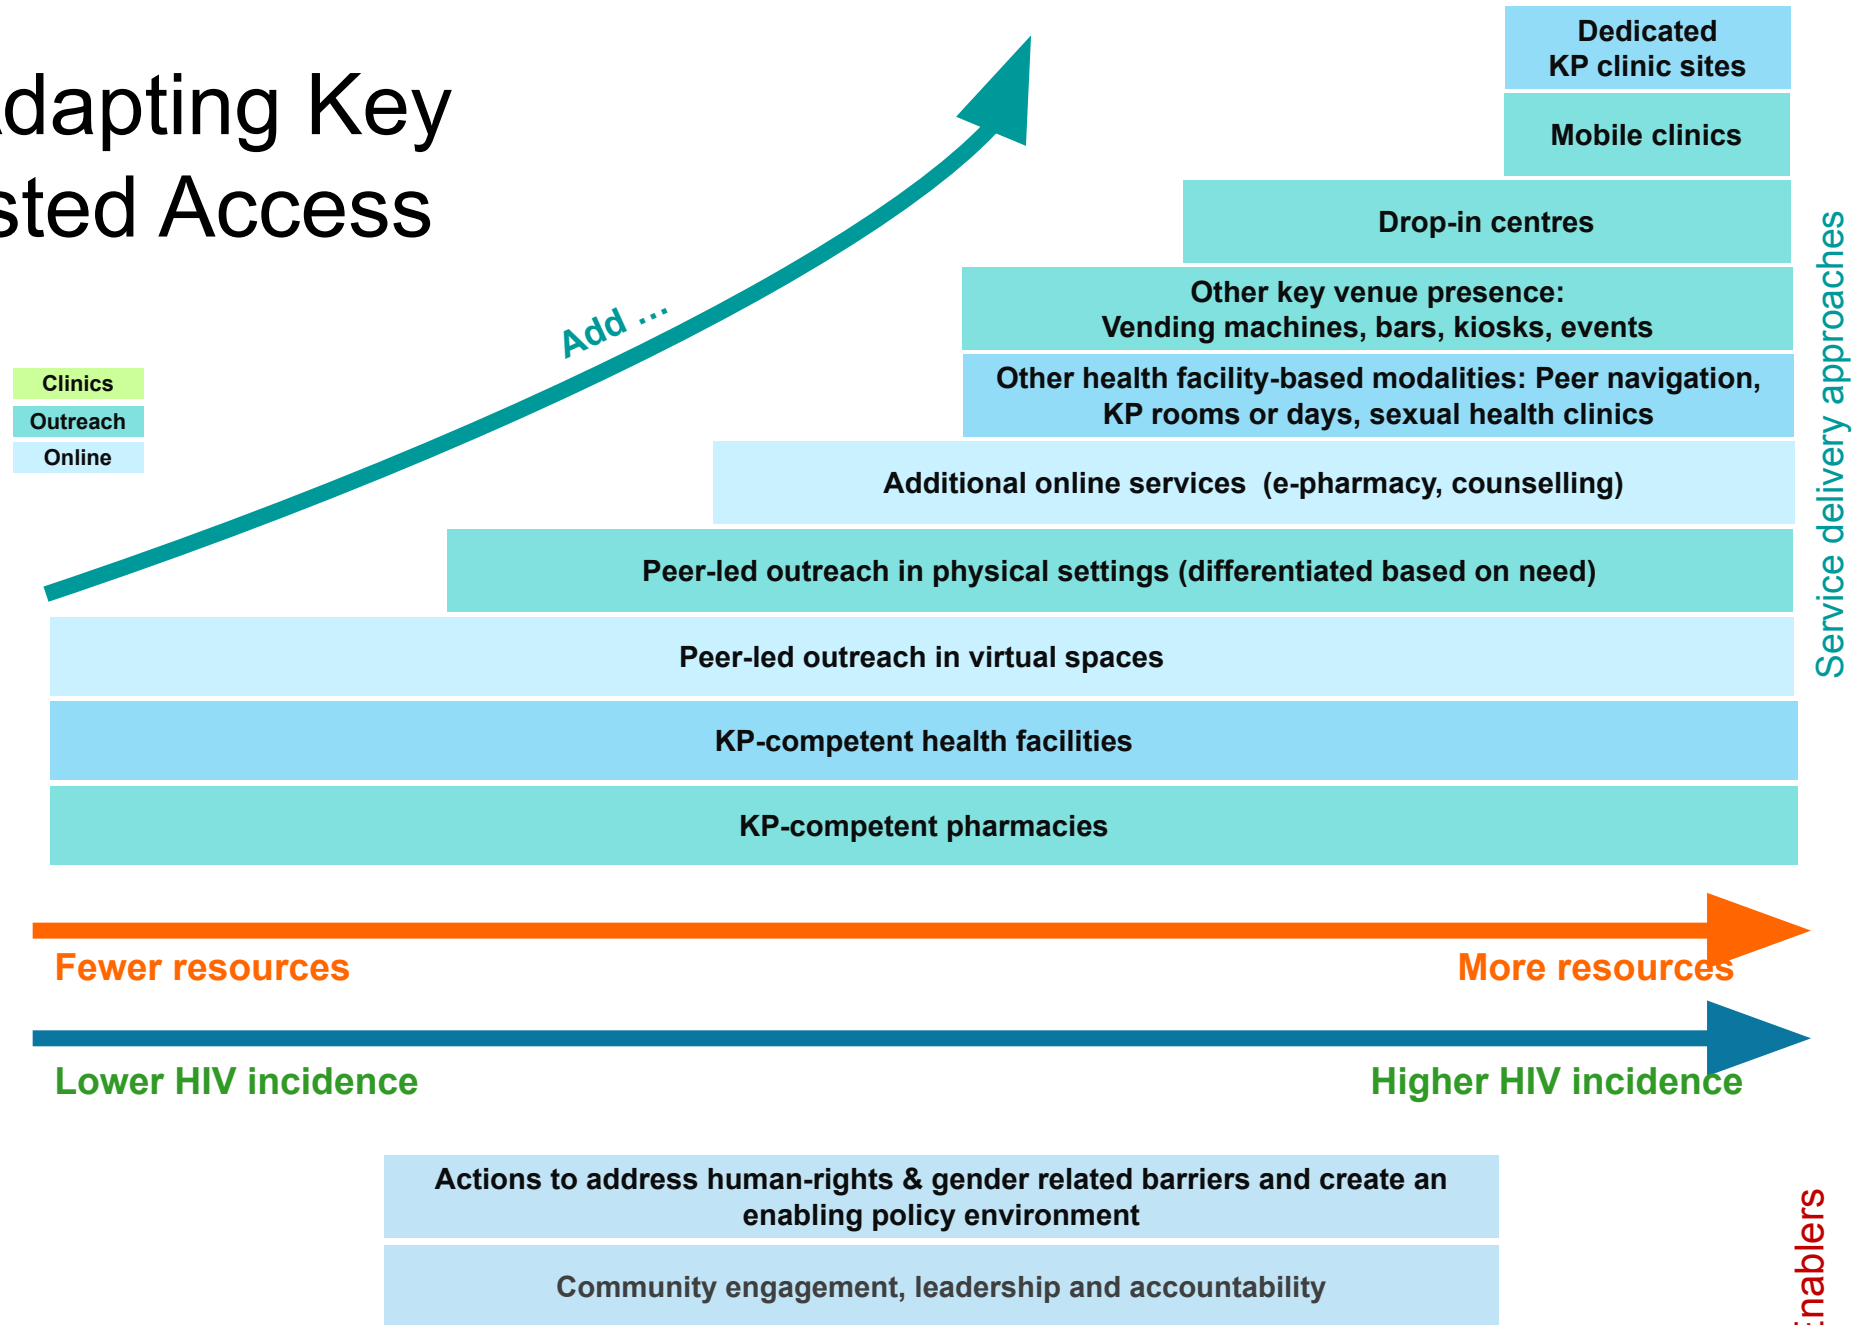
dapting Key
sted Access

Add ...

Clinics
Outreach
Online

Dedicated KP clinic sites

Mobile clinics

Drop-in centres

Other key venue presence: Vending machines, bars, kiosks, events

Other health facility-based modalities: Peer navigation, KP rooms or days, sexual health clinics

Additional online services (e-pharmacy, counselling)

Peer-led outreach in physical settings (differentiated based on need)

Peer-led outreach in virtual spaces

KP-competent health facilities

KP-competent pharmacies

Service delivery approaches

Fewer resources
More resources

Lower HIV incidence
Higher HIV incidence

Actions to address human-rights & gender related barriers and create an enabling policy environment

Community engagement, leadership and accountability

nablers